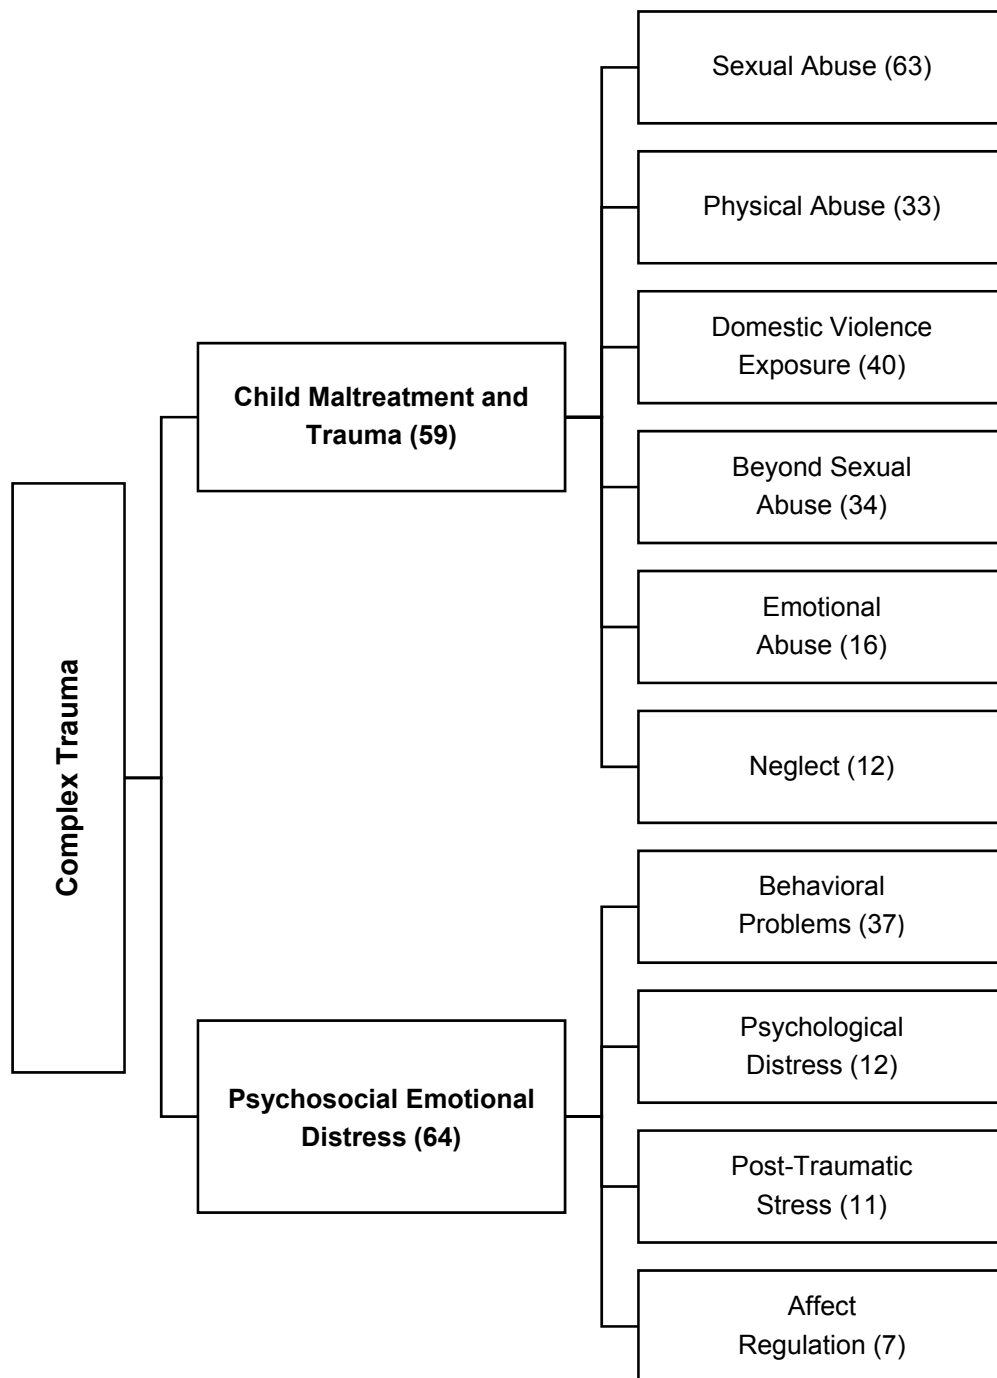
Complex Trauma

Child Maltreatment and Trauma (59)

Sexual Abuse (63)

Physical Abuse (33)

Domestic Violence Exposure (40)

Beyond Sexual Abuse (34)

Emotional Abuse (16)

Neglect (12)

Psychosocial Emotional Distress (64)

Behavioral Problems (37)

Psychological Distress (12)

Post-Traumatic Stress (11)

Affect Regulation (7)